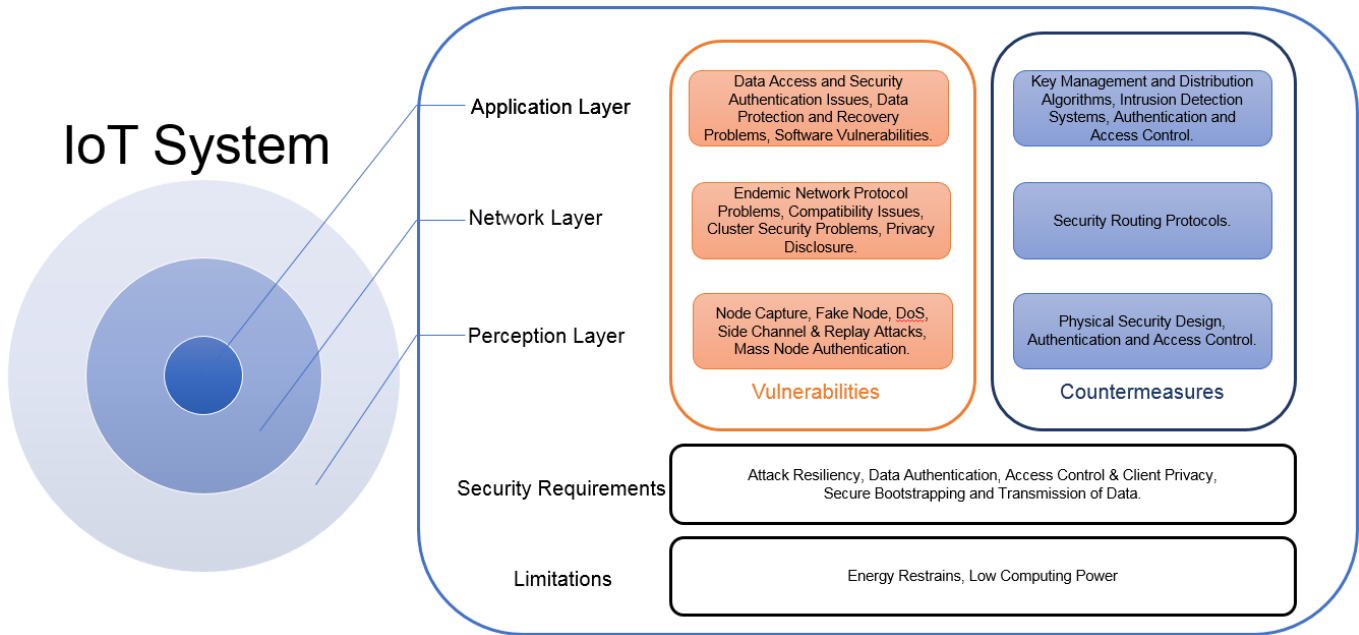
IoT System

Application Layer

Data Access and Security Authentication Issues, Data Protection and Recovery Problems, Software Vulnerabilities.

Key Management and Distribution Algorithms, Intrusion Detection Systems, Authentication and Access Control.

Network Layer

Endemic Network Protocol Problems, Compatibility Issues, Cluster Security Problems, Privacy Disclosure.

Security Routing Protocols.

Perception Layer

Node Capture, Fake Node, DoS, Side Channel & Replay Attacks, Mass Node Authentication.

Physical Security Design, Authentication and Access Control.

Vulnerabilities

Countermeasures

Security Requirements

Attack Resiliency, Data Authentication, Access Control & Client Privacy, Secure Bootstrapping and Transmission of Data.

Limitations

Energy Restrains, Low Computing Power